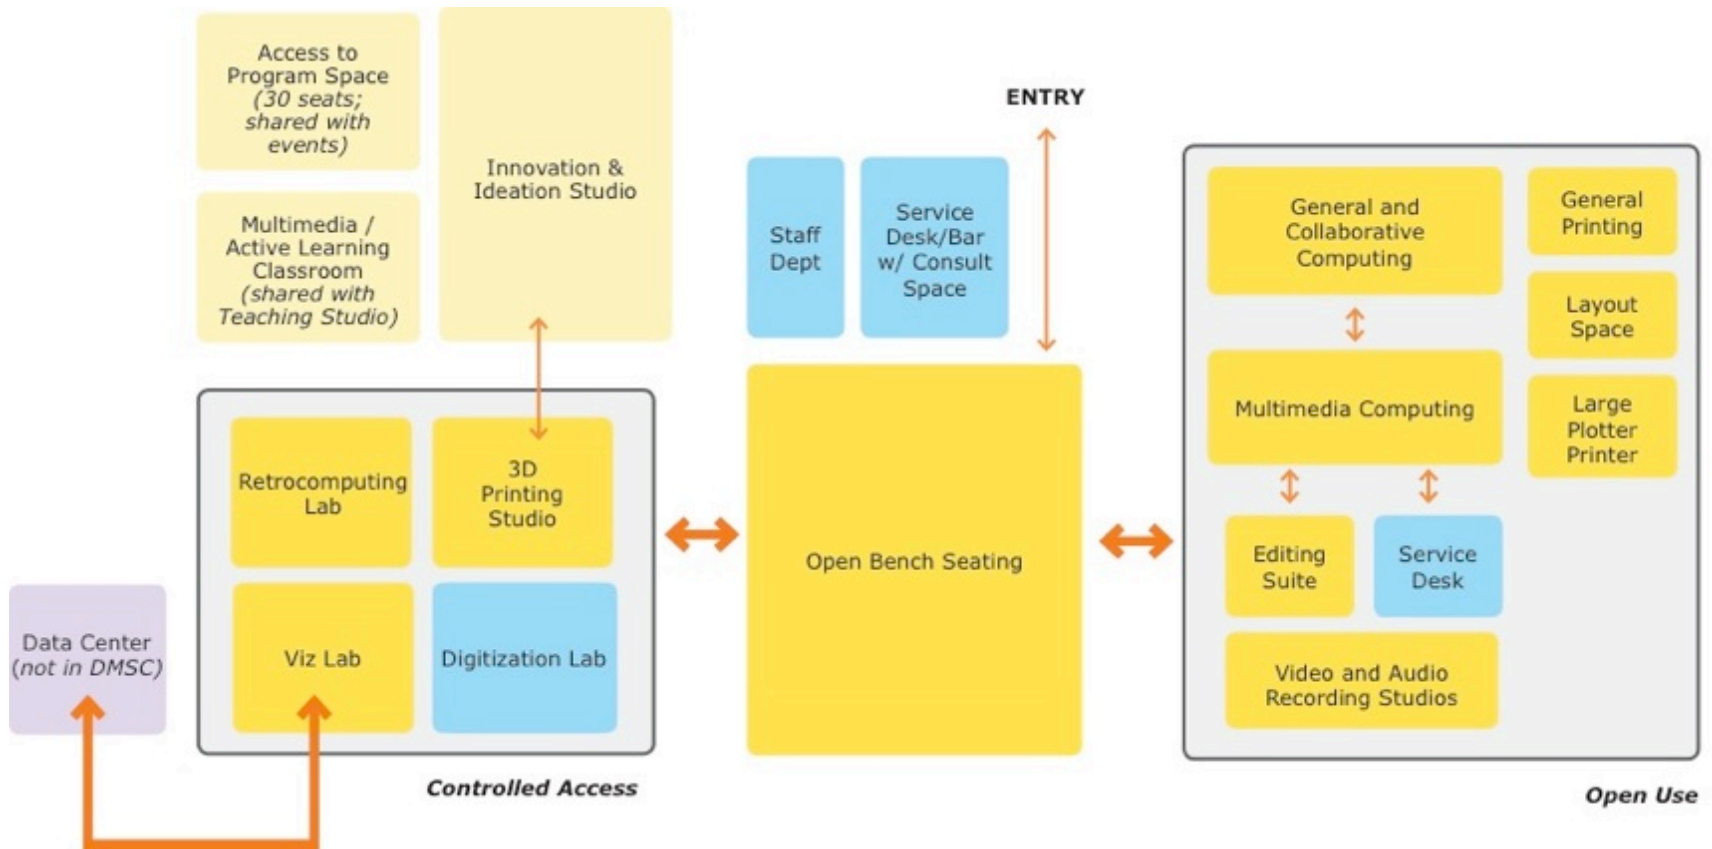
Access to Program Space (30 seats; shared with events)

Multimedia / Active Learning Classroom (shared with Teaching Studio)

Innovation & Ideation Studio

Retrocomputing Lab

3D Printing Studio

Viz Lab

Digitization Lab

Controlled Access

Data Center (not in DMSC)

Staff Dept

Service Desk/Bar w/ Consult Space

ENTRY

Open Bench Seating

General and Collaborative Computing

Multimedia Computing

Editing Suite

Service Desk

Video and Audio Recording Studios

General Printing

Layout Space

Large Plotter Printer

Open Use